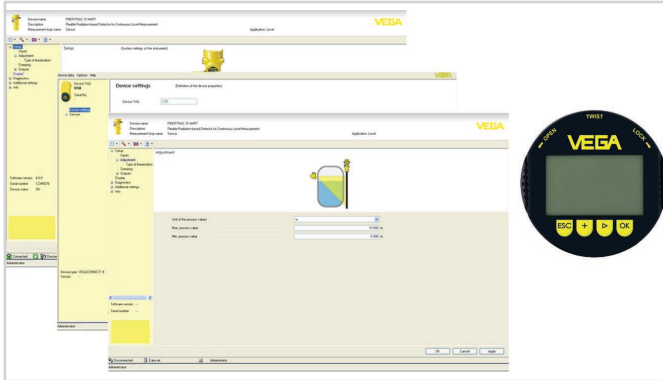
Device name: FIBERTRAC 31 HART
Description: Flexible Radiation-based Detector for Continuous Level Measurement
Measurement loop name: Device
Application: Level
VEGA

Setup
Inputs
Adjustment
Type of linearization
Damping
Outputs
Display
Diagnostics
Additional settings
Info

Setup
(System settings of the instrument)

Software version: 4.0.0
Serial number: 12345678
Device status: OK

Connected
Device
Administrator

Device status
Options
Help

Device TAG
VEGA
Serial No.

Device settings
Service

Device settings
(Definition of the device properties)
Device TAG: VEGA

Device type: VEGADISMAT R
Version:

Software version: --
Serial number: --

Administrator

Device name: FIBERTRAC 31 HART
Description: Flexible Radiation-based Detector for Continuous Level Measurement
Measurement loop name: Device
Application: Level
VEGA

Setup
Inputs
Adjustment
Type of linearization
Damping
Outputs
Display
Diagnostics
Additional settings
Info

Adjustment

Unit of the process value: m
Max. process value: 10.000 m
Min. process value: 0.000 m

OK
Cancel
Apply

Disconnected
Data set
Administrator
Administrator

OPEN
TWIST
LOCK
VEGA
ESC
+
▷
OK